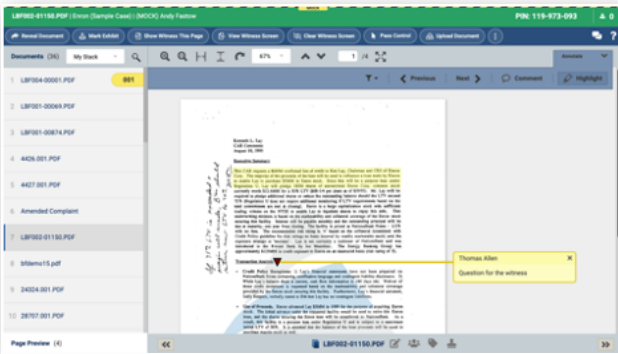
MOCK

LBF002-01150.PDF | Enron (Sample Case) | (MOCK) Andy Fastow

PIN: 119-973-093

0

Reveal Document

Mark Exhibit

Show Witness This Page

View Witness Screen

Clear Witness Screen

Pass Control

Upload Document

Documents (36)

My Stack

LBF004-00001.PDF

001

LBF001-00069.PDF

LBF001-00874.PDF

4426.001.PDF

4427.001.PDF

Amended Complaint

LBF002-01150.PDF

bltdemo15.pdf

24324.001.PDF

28707.001.PDF

Page Preview (4)

67%

1 /4

Annotate

Previous

Next

Comment

Highlight

Kenneth L. Lay
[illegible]
August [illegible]

Executive Summary

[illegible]

Transaction Analysis

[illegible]

Thomas Allen

Question for the witness

LBF002-01150.PDF